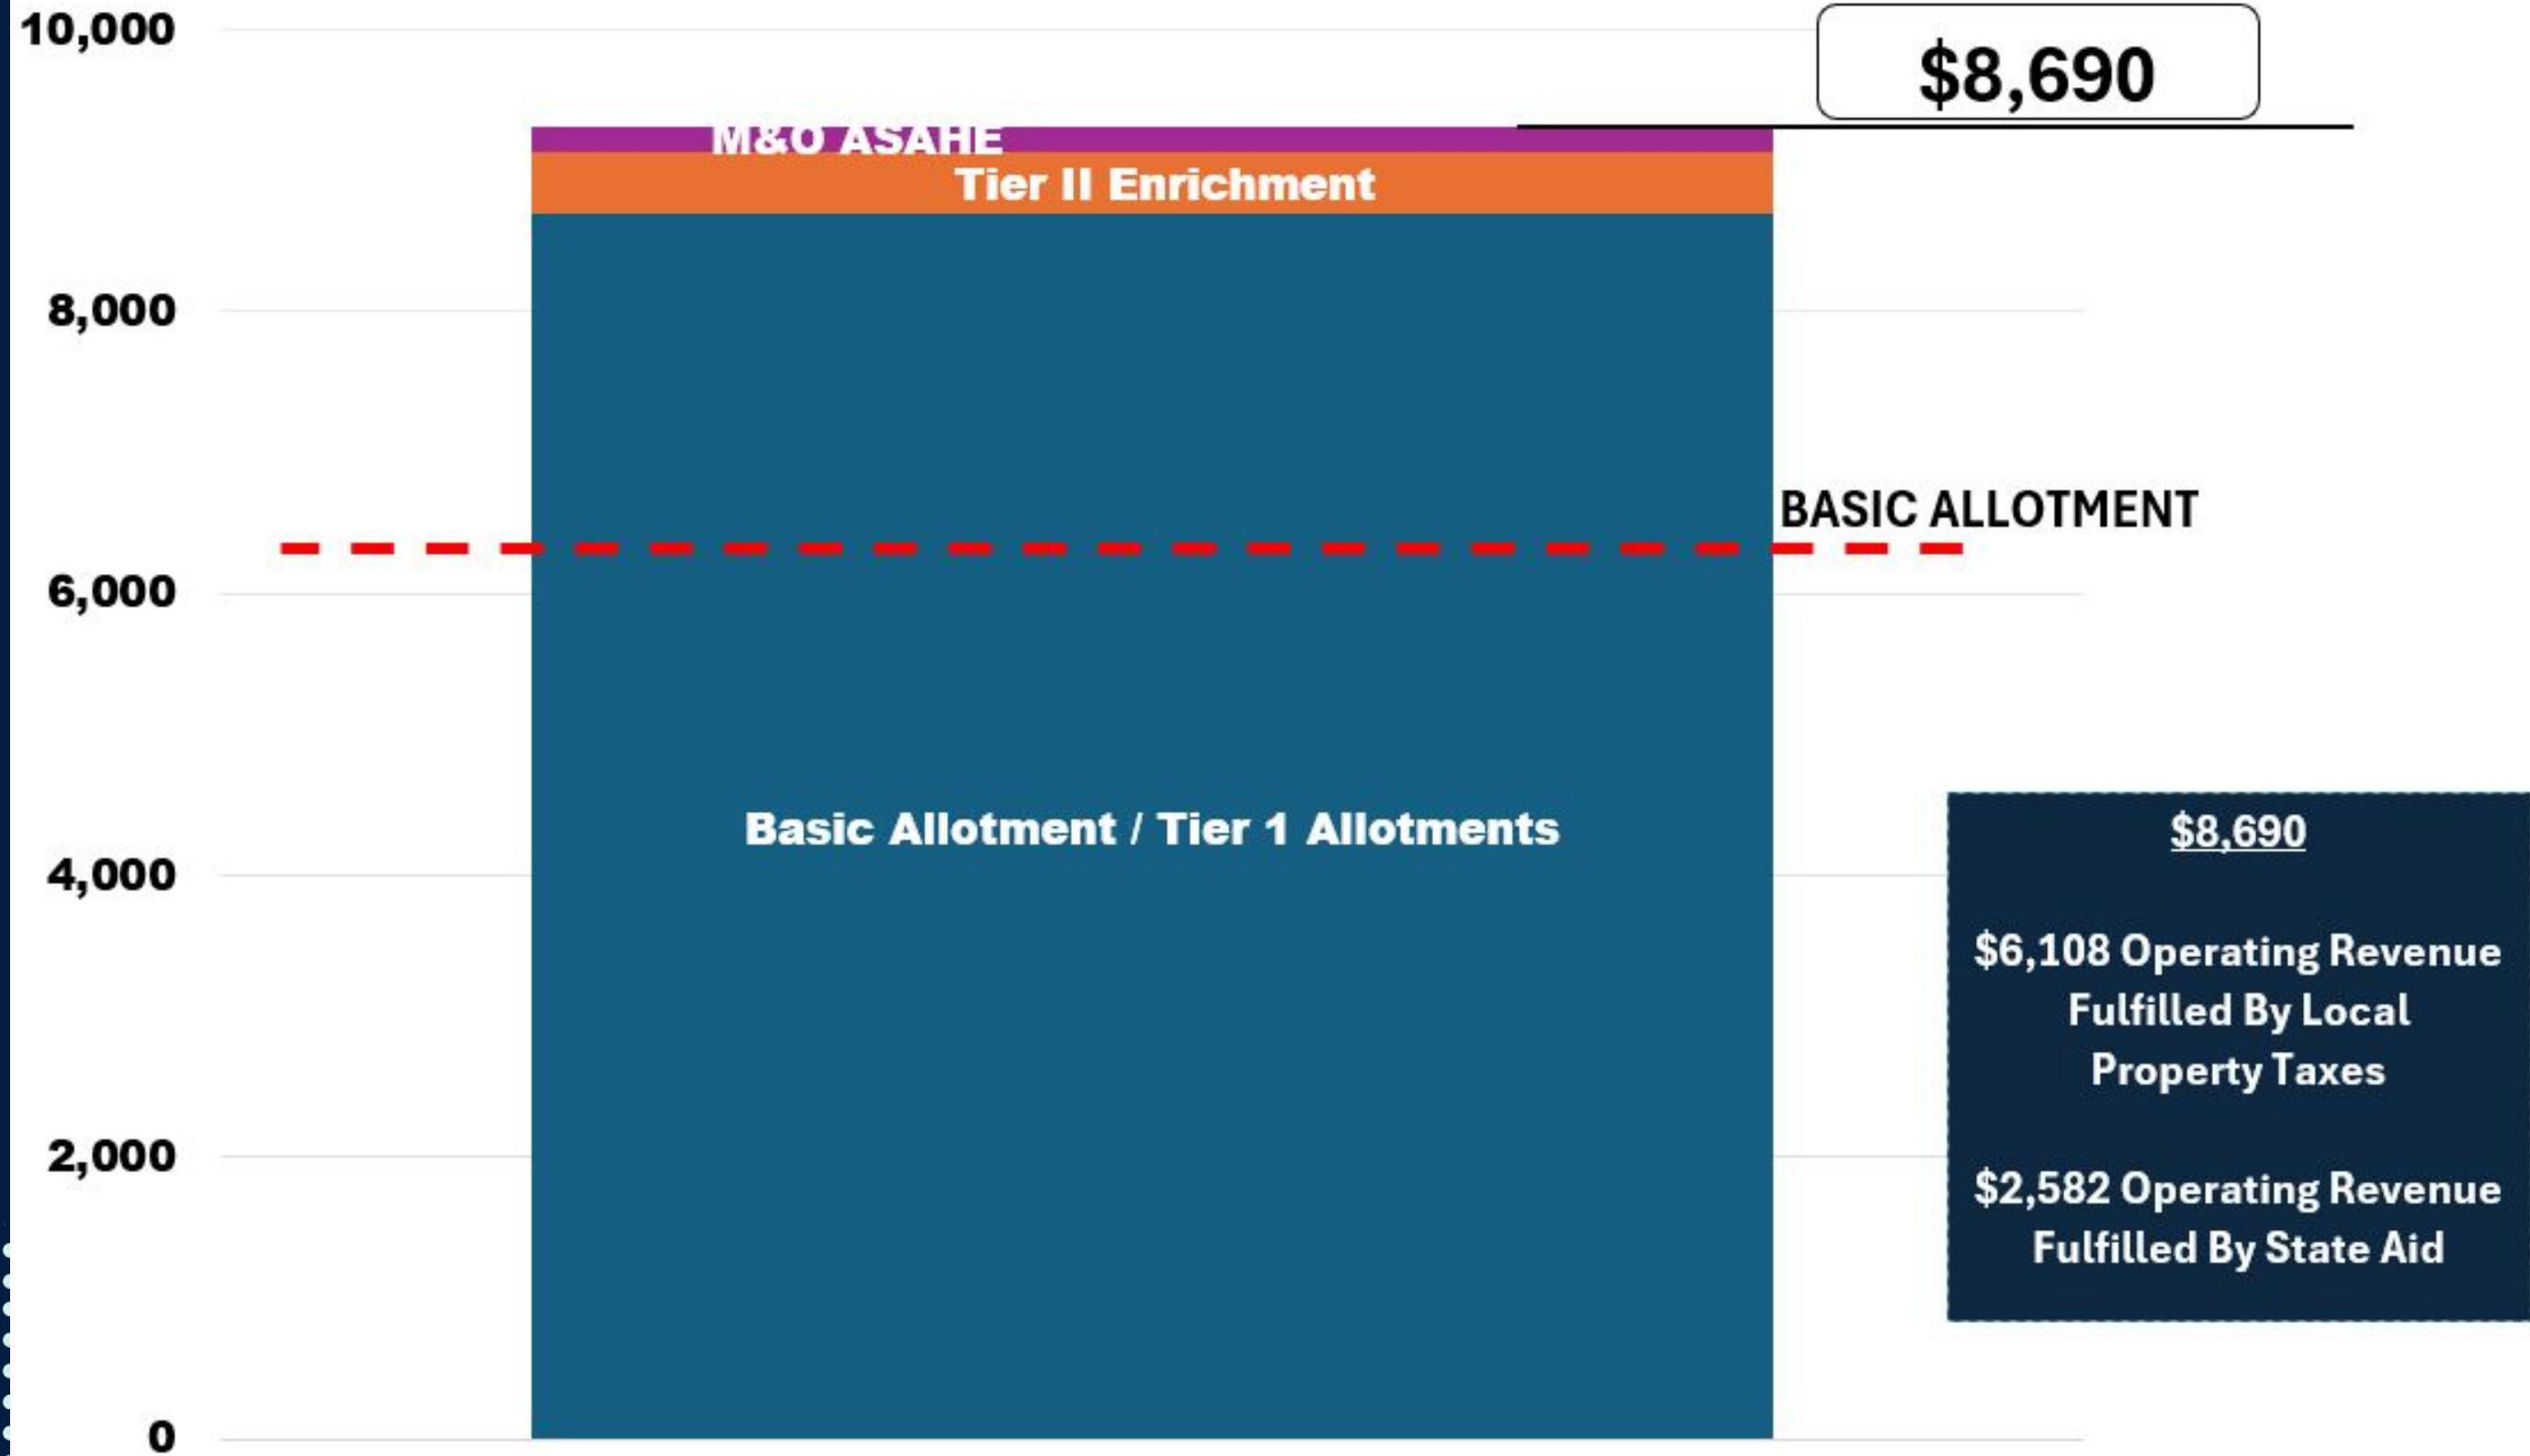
10,000

8,000

6,000

4,000

2,000

0

$8,690

M&O ASAHE

Tier II Enrichment

BASIC ALLOTMENT

Basic Allotment / Tier 1 Allotments

$8,690

$6,108 Operating Revenue Fulfilled By Local Property Taxes

$2,582 Operating Revenue Fulfilled By State Aid